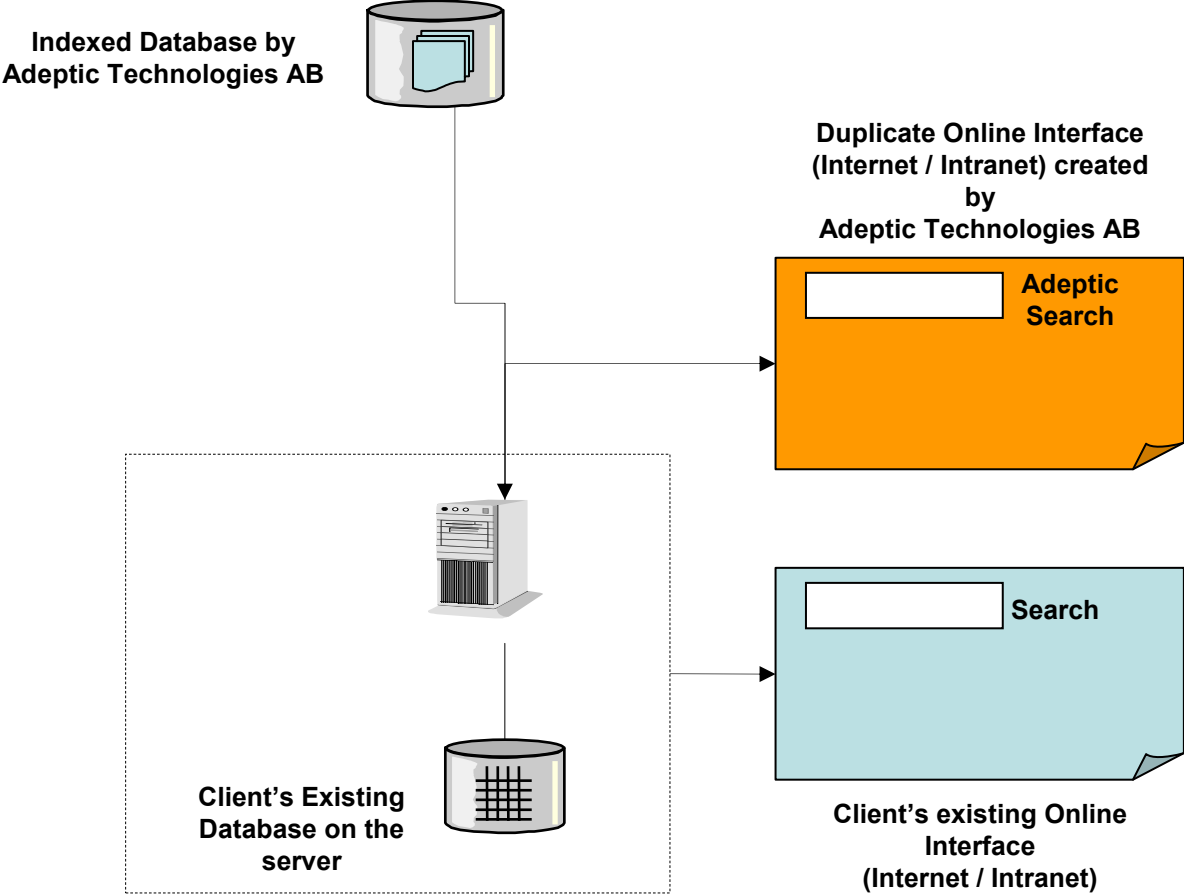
Indexed Database by Adeptic Technologies AB

Duplicate Online Interface (Internet / Intranet) created by Adeptic Technologies AB

Adeptic Search

Search

Client's Existing Database on the server

Client's existing Online Interface (Internet / Intranet)